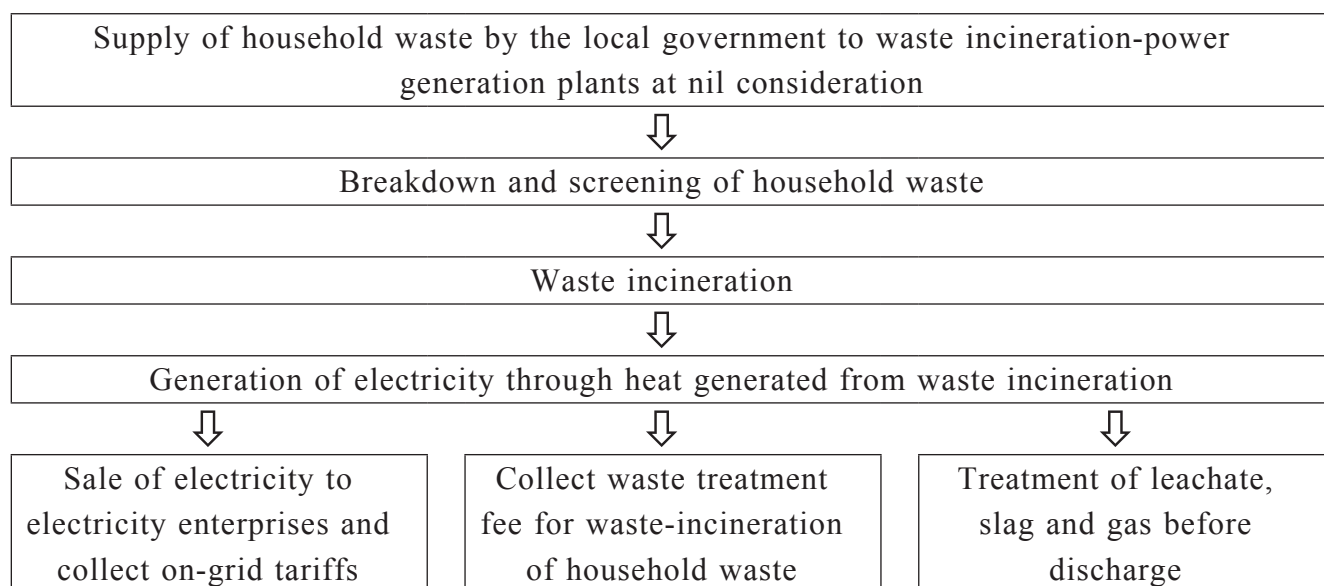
Supply of household waste by the local government to waste incineration-power generation plants at nil consideration

Breakdown and screening of household waste

Waste incineration

Generation of electricity through heat generated from waste incineration

Sale of electricity to electricity enterprises and collect on-grid tariffs

Collect waste treatment fee for waste-incineration of household waste

Treatment of leachate, slag and gas before discharge